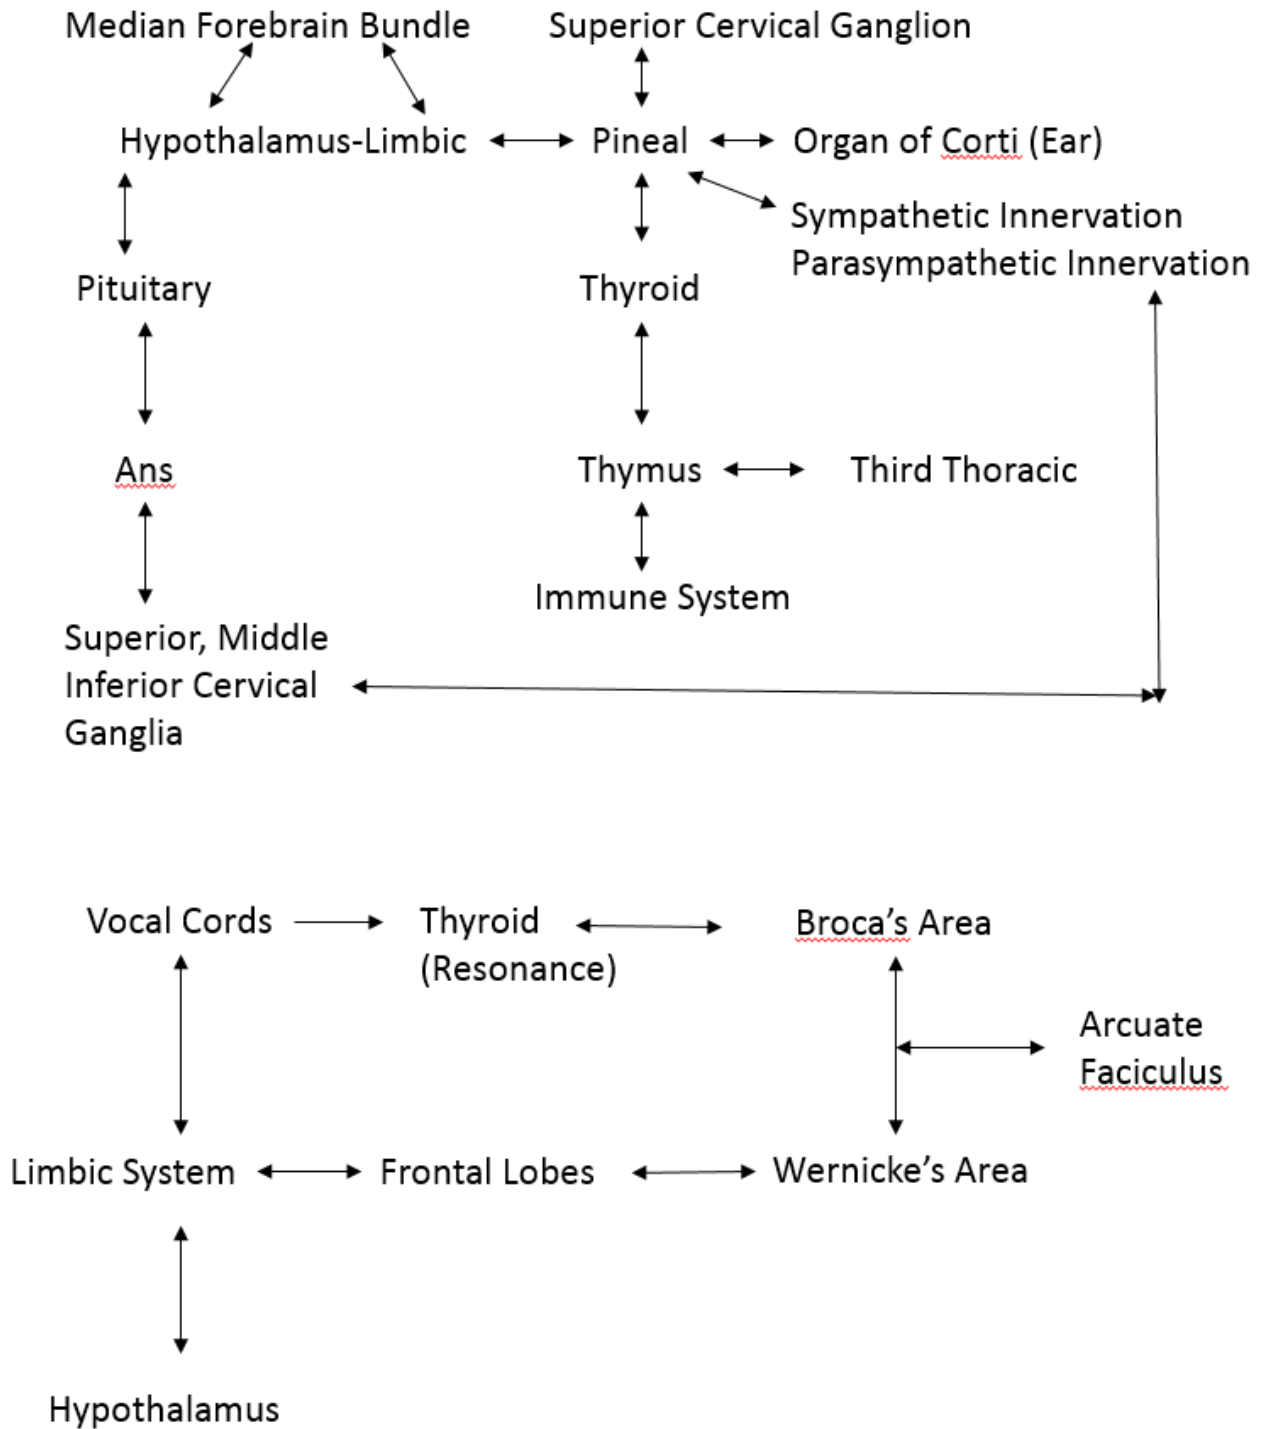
Median Forebrain Bundle

Superior Cervical Ganglion

Hypothalamus-Limbic

Pineal

Organ of Corti (Ear)

Sympathetic Innervation
Parasympathetic Innervation

Pituitary

Thyroid

Ans

Thymus

Third Thoracic

Immune System

Superior, Middle
Inferior Cervical
Ganglia

Vocal Cords

Thyroid
(Resonance)

Broca's Area

Arcuate
Faciculus

Limbic System

Frontal Lobes

Wernicke's Area

Hypothalamus